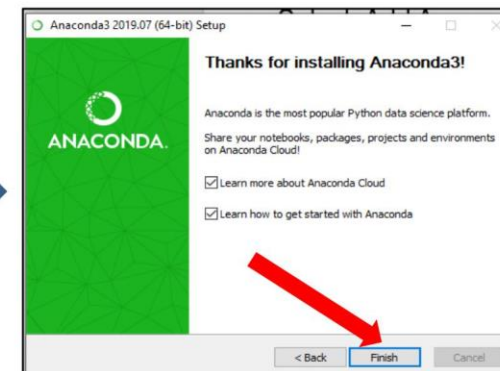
Anaconda3 2019.07 (64-bit) Setup

ANACONDA.

Thanks for installing Anaconda3!

Anaconda is the most popular Python data science platform.

Share your notebooks, packages, projects and environments on Anaconda Cloud!

Learn more about Anaconda Cloud

Learn how to get started with Anaconda

< Back Finish Cancel